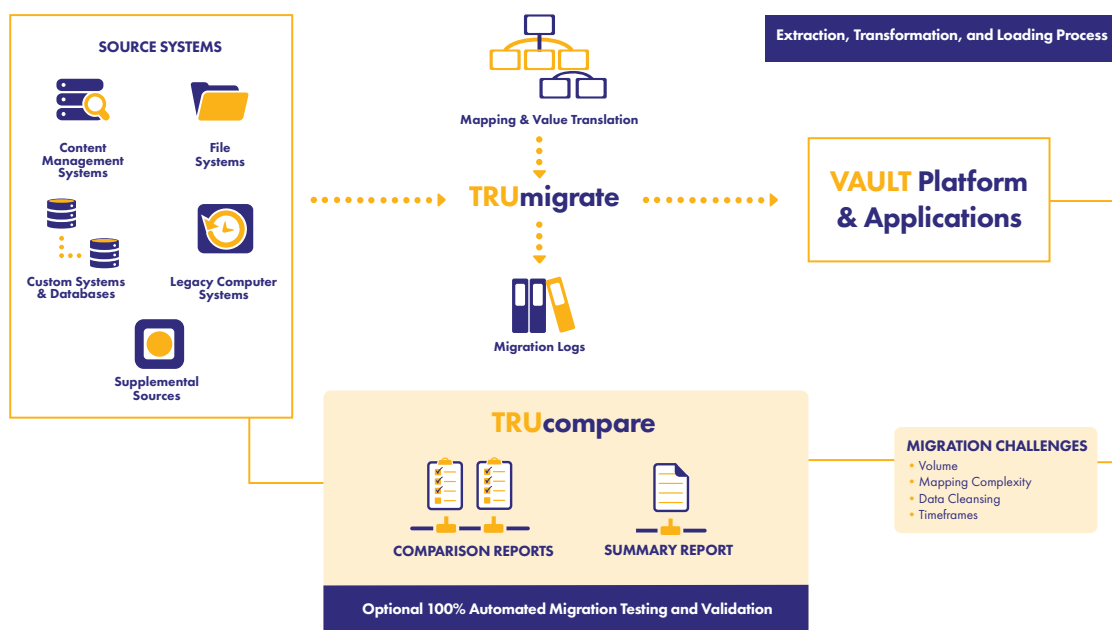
SOURCE SYSTEMS

Content Management Systems

File Systems

Custom Systems & Databases

Legacy Computer Systems

Supplemental Sources

Mapping & Value Translation

TRUmigrate

Migration Logs

Extraction, Transformation, and Loading Process

VAULT Platform & Applications

TRUcompare

COMPARISON REPORTS

SUMMARY REPORT

Optional 100% Automated Migration Testing and Validation

MIGRATION CHALLENGES
• Volume
• Mapping Complexity
• Data Cleansing
• Timeframes